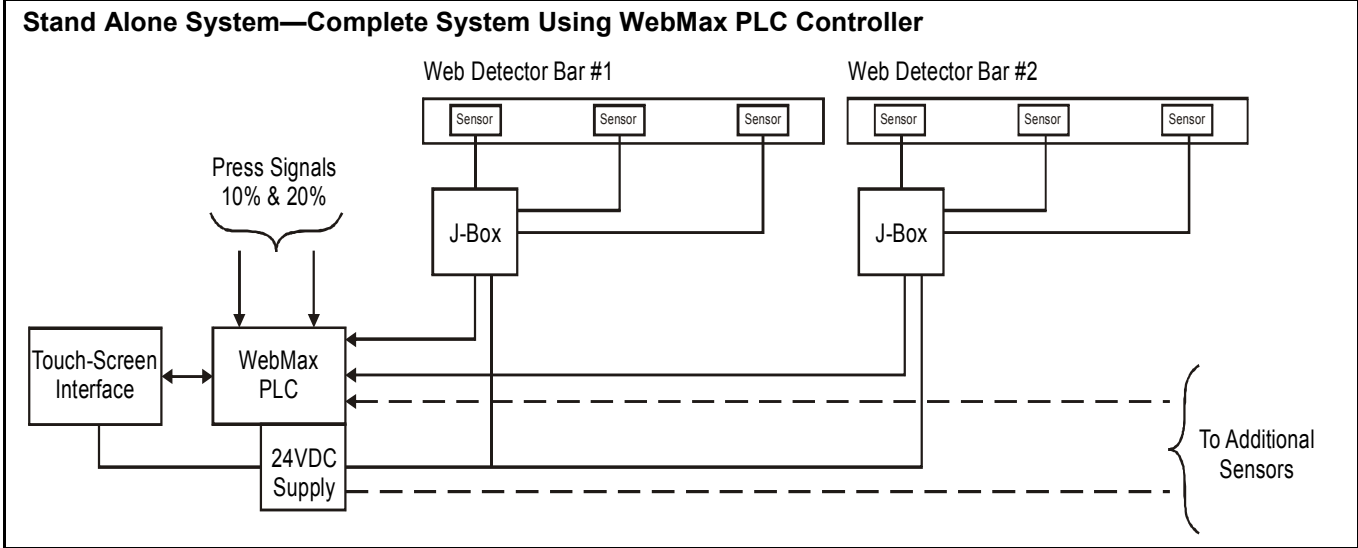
Stand Alone System—Complete System Using WebMax PLC Controller

Web Detector Bar #1

Sensor

Sensor

Sensor

Web Detector Bar #2

Sensor

Sensor

Sensor

Press Signals
10% & 20%

J-Box

J-Box

Touch-Screen
Interface

WebMax
PLC

24VDC
Supply

To Additional
Sensors